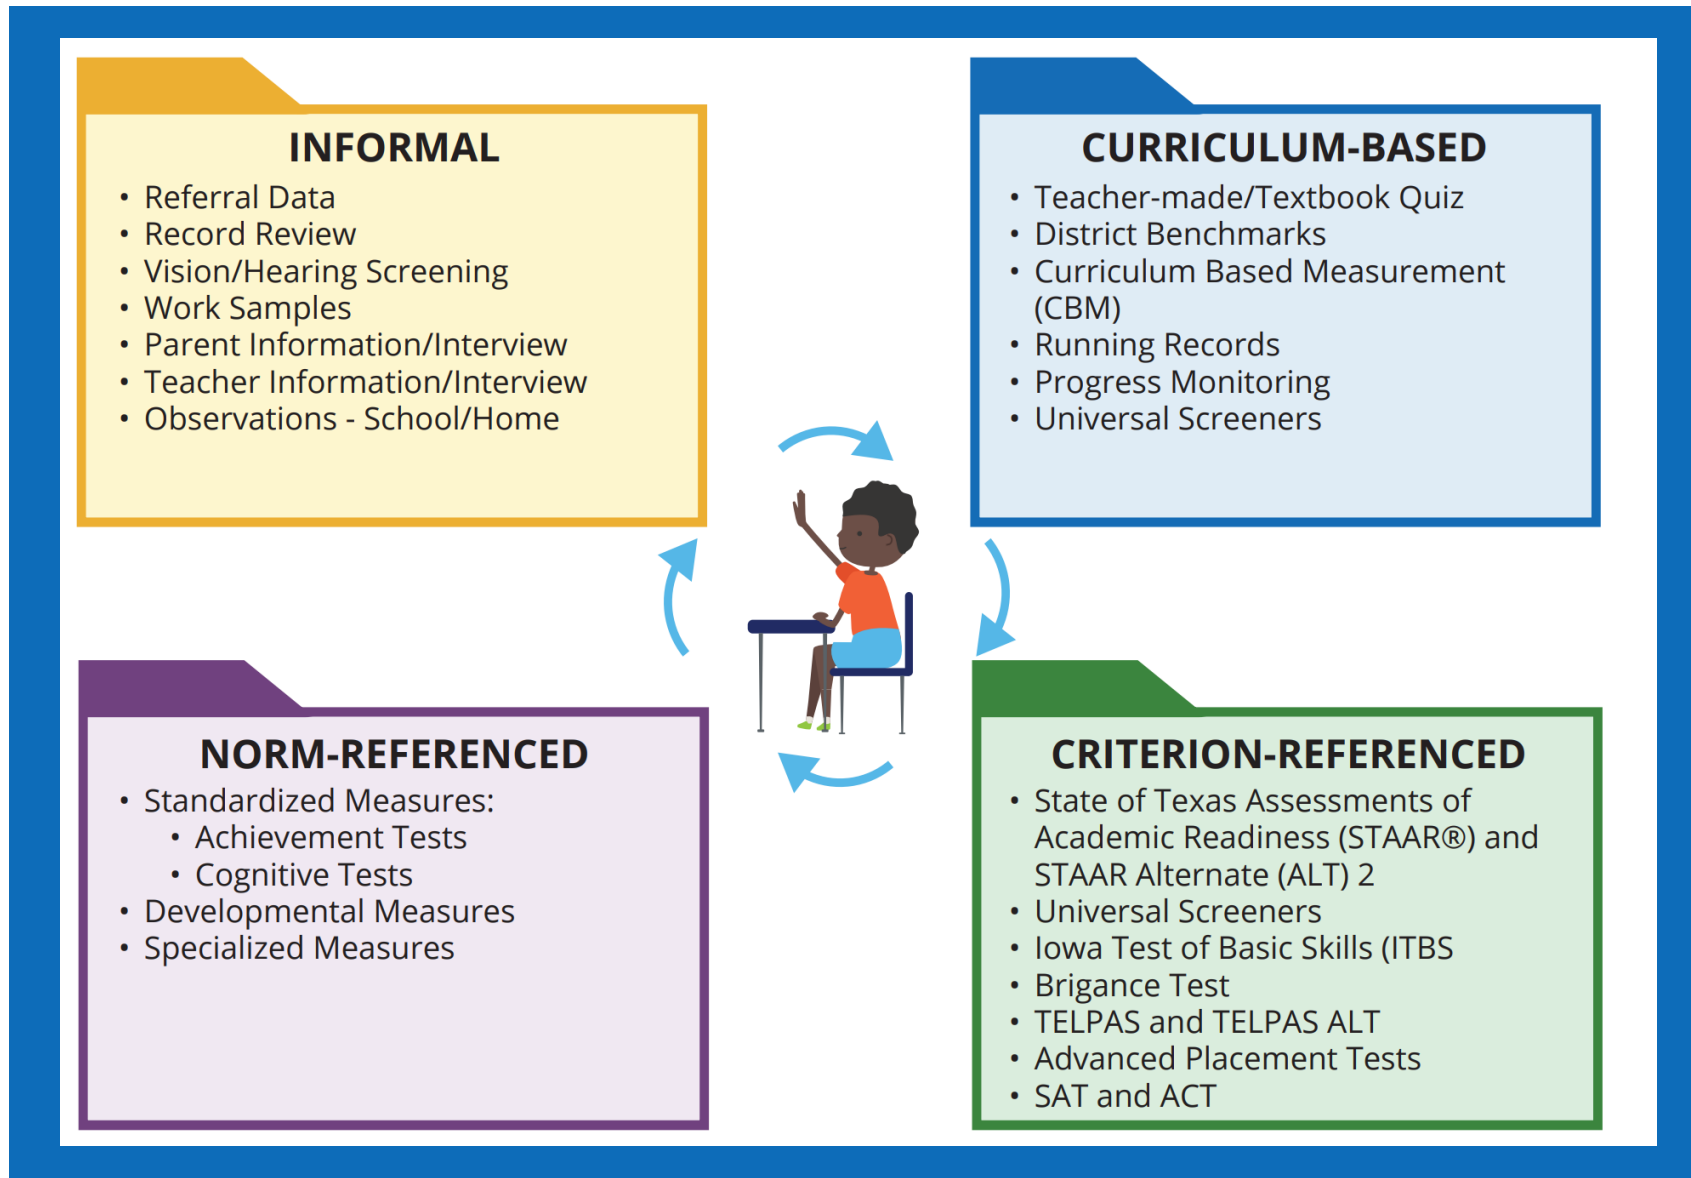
INFORMAL
• Referral Data
• Record Review
• Vision/Hearing Screening
• Work Samples
• Parent Information/Interview
• Teacher Information/Interview
• Observations - School/Home

CURRICULUM-BASED
• Teacher-made/Textbook Quiz
• District Benchmarks
• Curriculum Based Measurement (CBM)
• Running Records
• Progress Monitoring
• Universal Screeners

NORM-REFERENCED
• Standardized Measures:
  • Achievement Tests
  • Cognitive Tests
• Developmental Measures
• Specialized Measures

CRITERION-REFERENCED
• State of Texas Assessments of Academic Readiness (STAAR®) and STAAR Alternate (ALT) 2
• Universal Screeners
• Iowa Test of Basic Skills (ITBS
• Brigance Test
• TELPAS and TELPAS ALT
• Advanced Placement Tests
• SAT and ACT